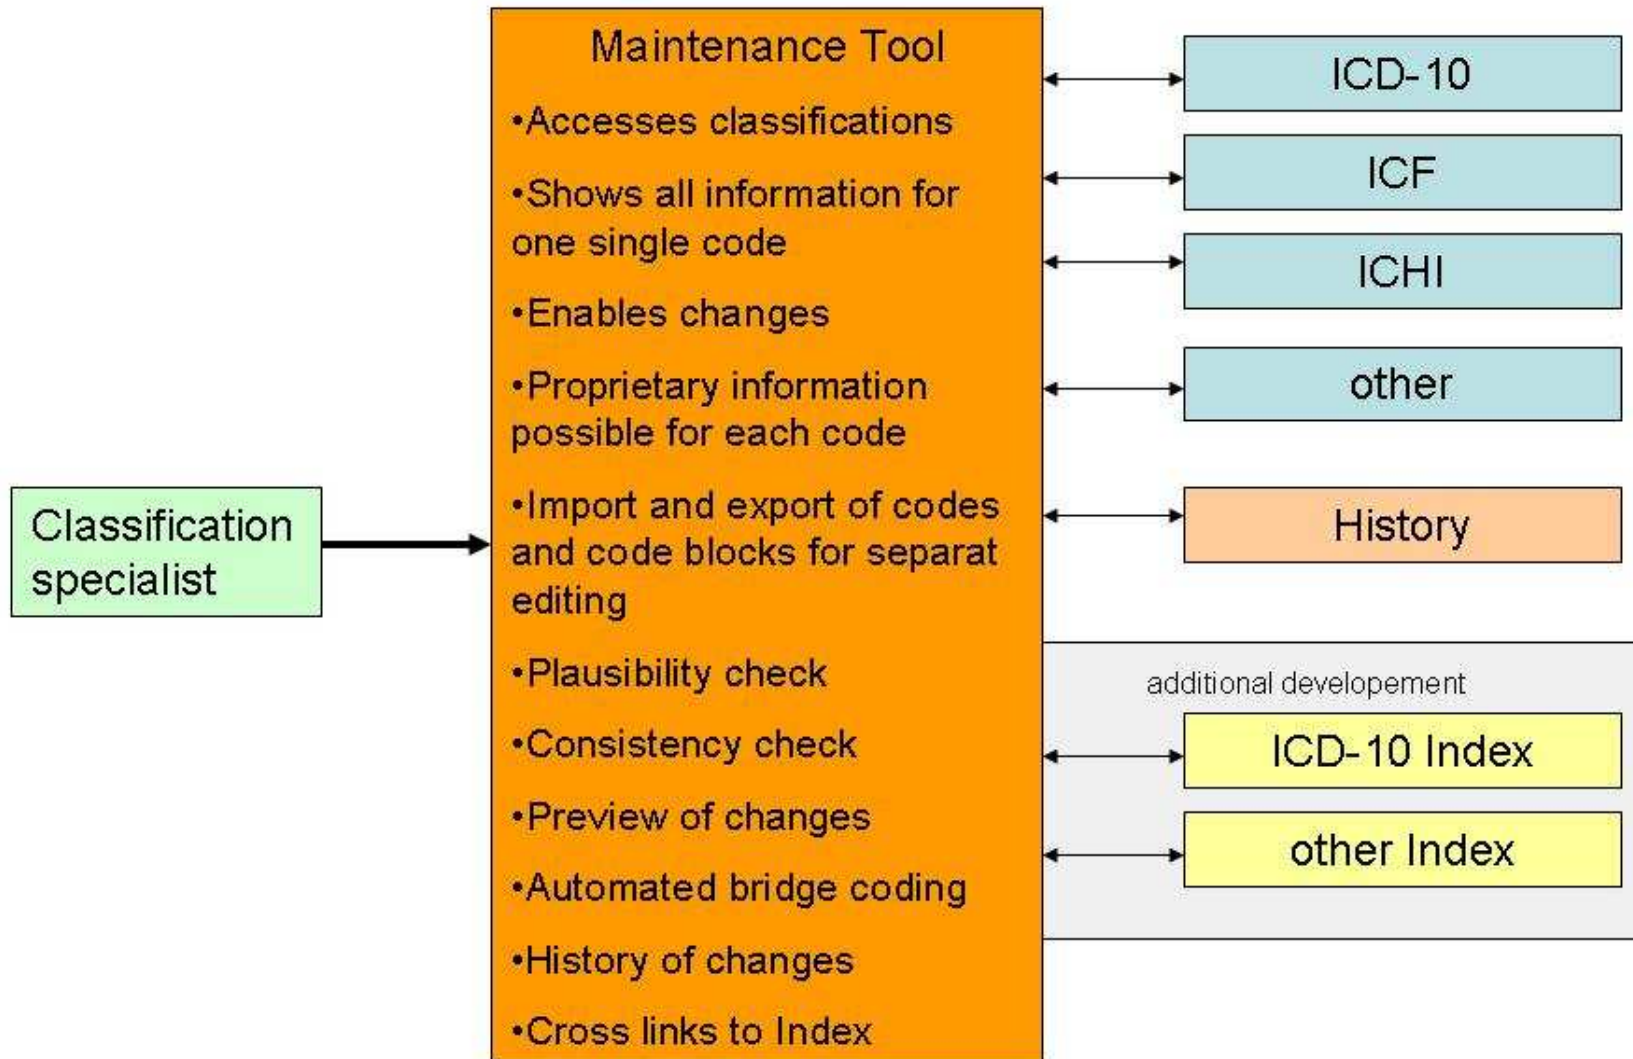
Classification specialist

Maintenance Tool

•Accesses classifications

•Shows all information for one single code

•Enables changes

•Proprietary information possible for each code

•Import and export of codes and code blocks for separat editing

•Plausibility check

•Consistency check

•Preview of changes

•Automated bridge coding

•History of changes

•Cross links to Index

ICD-10

ICF

ICHI

other

History

additional developement

ICD-10 Index

other Index